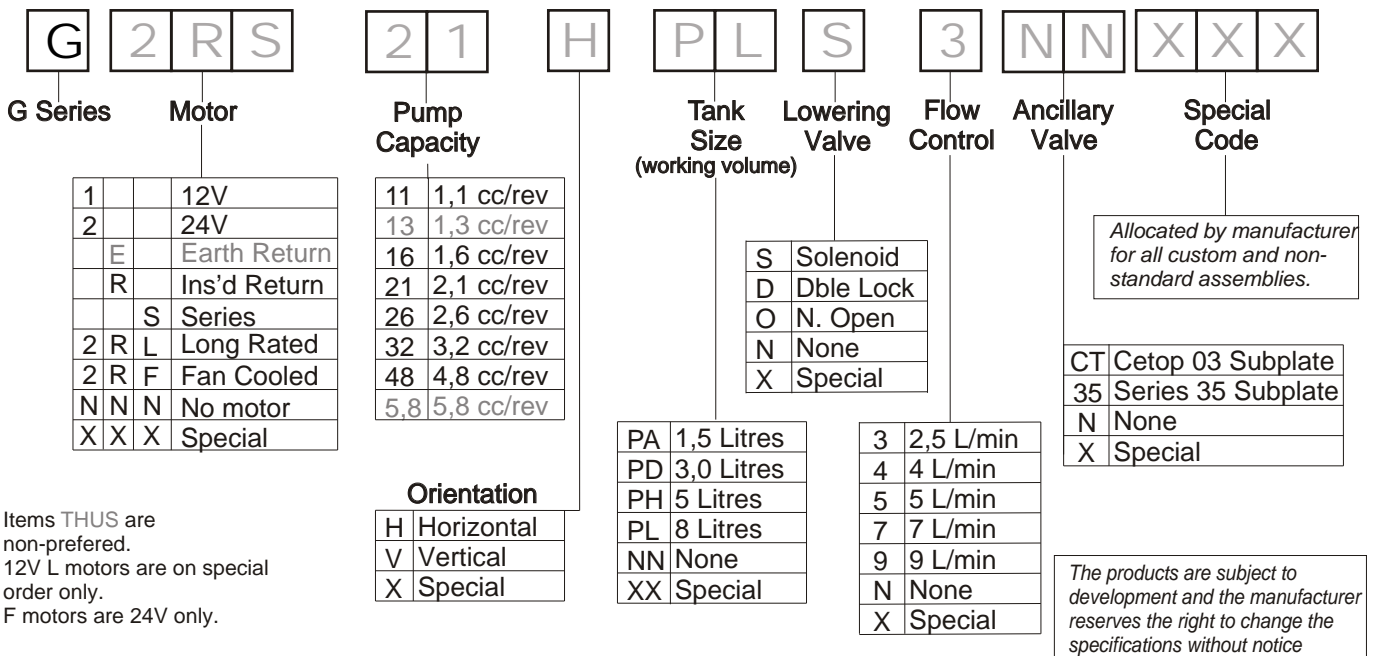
G 2 R S 2 1 H P L S 3 N N X X X

G Series

Motor

| 1 | | | 12V |
|---|---|---|---|
| 2 | | | 24V |
| | E | | Earth Return |
| | R | | Ins'd Return |
| | | S | Series |
| 2 | R | L | Long Rated |
| 2 | R | F | Fan Cooled |
| N | N | N | No motor |
| X | X | X | Special |

Pump Capacity

| 11 | 1,1 cc/rev |
|---|---|
| 13 | 1,3 cc/rev |
| 16 | 1,6 cc/rev |
| 21 | 2,1 cc/rev |
| 26 | 2,6 cc/rev |
| 32 | 3,2 cc/rev |
| 48 | 4,8 cc/rev |
| 5,8 | 5,8 cc/rev |

Orientation

| H | Horizontal |
|---|---|
| V | Vertical |
| X | Special |

Tank Size (working volume)

| PA | 1,5 Litres |
|---|---|
| PD | 3,0 Litres |
| PH | 5 Litres |
| PL | 8 Litres |
| NN | None |
| XX | Special |

Lowering Valve

| S | Solenoid |
|---|---|
| D | Dble Lock |
| O | N. Open |
| N | None |
| X | Special |

Flow Control

| 3 | 2,5 L/min |
|---|---|
| 4 | 4 L/min |
| 5 | 5 L/min |
| 7 | 7 L/min |
| 9 | 9 L/min |
| N | None |
| X | Special |

Ancillary Valve

| CT | Cetop 03 Subplate |
|---|---|
| 35 | Series 35 Subplate |
| N | None |
| X | Special |

Special Code

Allocated by manufacturer for all custom and non-standard assemblies.

Items THUS are non-prefered.
12V L motors are on special order only.
F motors are 24V only.

The products are subject to development and the manufacturer reserves the right to change the specifications without notice